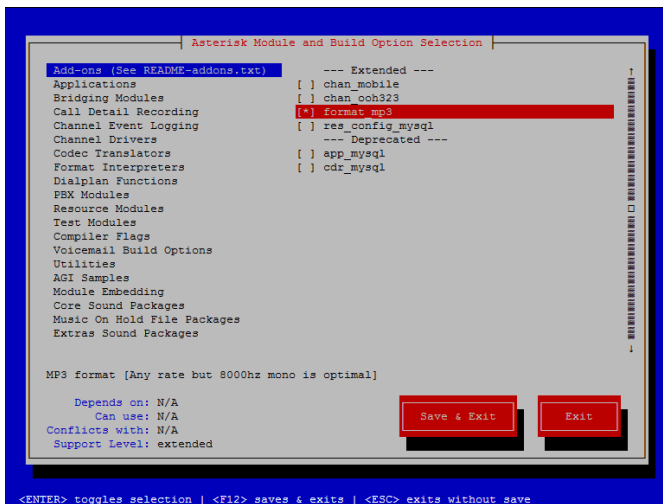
Asterisk Module and Build Option Selection

Add-ons (See README-addons.txt)
Applications
Bridging Modules
Call Detail Recording
Channel Event Logging
Channel Drivers
Codec Translators
Format Interpreters
Dialplan Functions
PBX Modules
Resource Modules
Test Modules
Compiler Flags
Voicemail Build Options
Utilities
AGI Samples
Module Embedding
Core Sound Packages
Music On Hold File Packages
Extras Sound Packages

--- Extended ---
[ ] chan_mobile
[ ] chan_ooh323
[*] format_mp3
[ ] res_config_mysql
--- Deprecated ---
[ ] app_mysql
[ ] cdr_mysql

MP3 format [Any rate but 8000hz mono is optimal]

Depends on: N/A
Can use: N/A
Conflicts with: N/A
Support Level: extended

Save & Exit
Exit

<ENTER> toggles selection | <F12> saves & exits | <ESC> exits without save